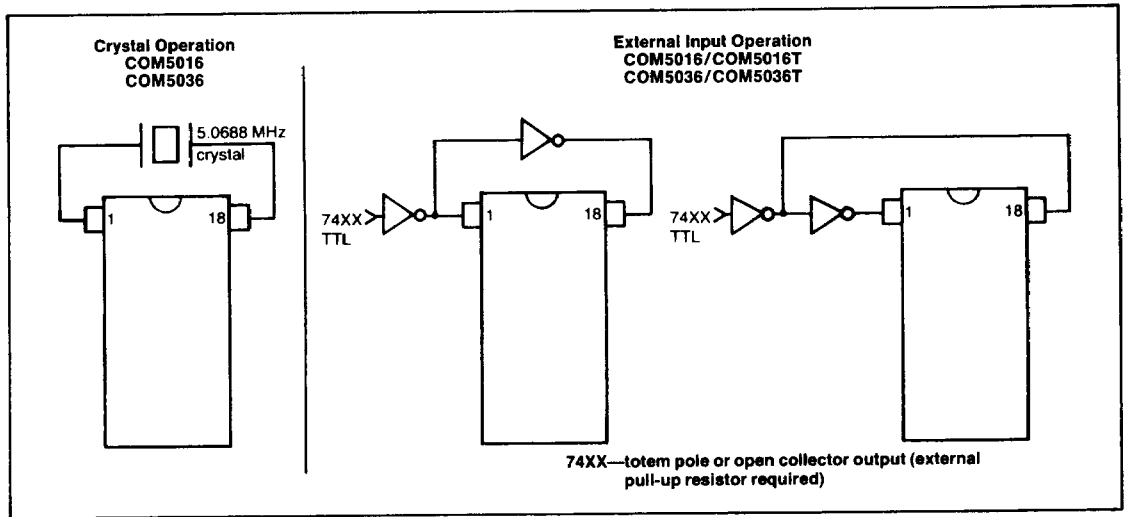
Crystal Operation
COM5016
COM5036

5.0688 MHz
crystal

1
18

External Input Operation
COM5016/COM5016T
COM5036/COM5036T

74XX
TTL
1
18

74XX
TTL
1
18

74XX—totem pole or open collector output (external pull-up resistor required)